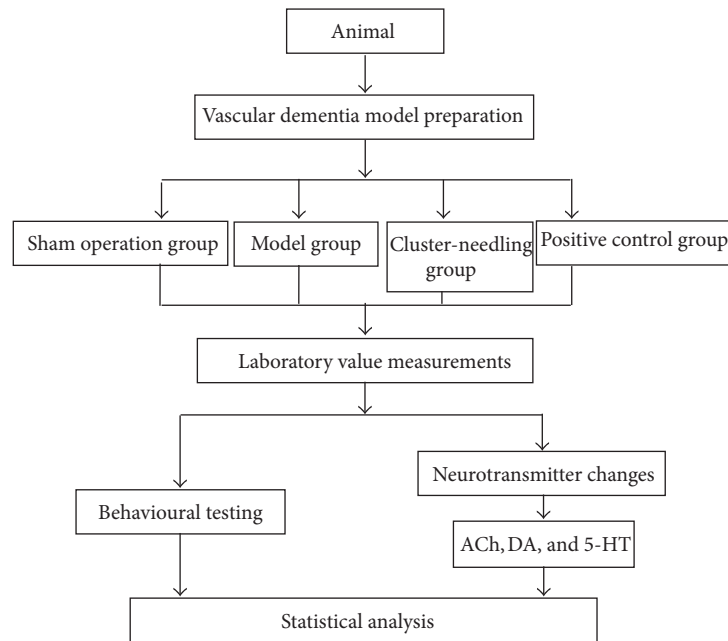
Animal

Vascular dementia model preparation

Sham operation group

Model group

Cluster-needling group

Positive control group

Laboratory value measurements

Behavioural testing

Neurotransmitter changes

ACh, DA, and 5-HT

Statistical analysis